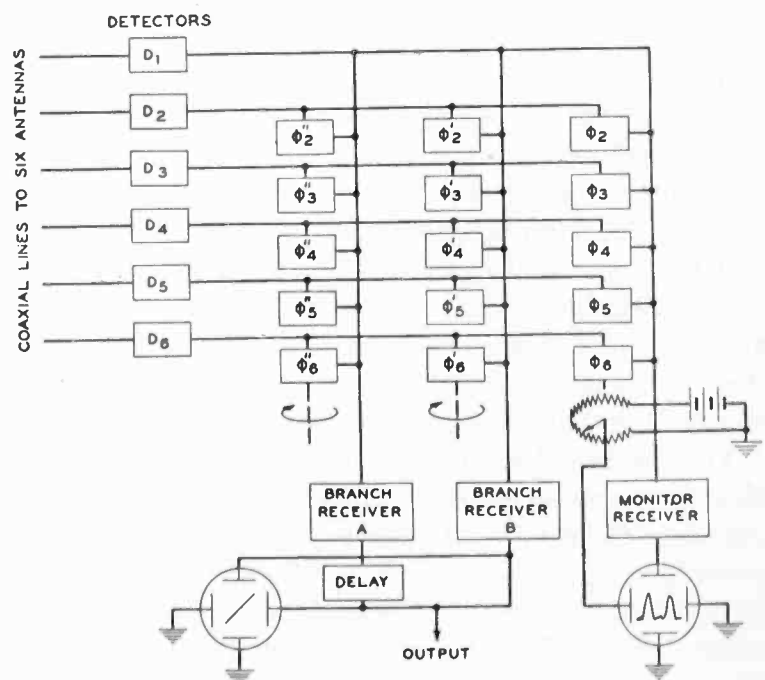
DETECTORS

COAXIAL LINES TO SIX ANTENNAS

$D_1$

$D_2$

$D_3$

$D_4$

$D_5$

$D_6$

$\Phi''_2$

$\Phi''_3$

$\Phi''_4$

$\Phi''_5$

$\Phi''_6$

$\Phi'_2$

$\Phi'_3$

$\Phi'_4$

$\Phi'_5$

$\Phi'_6$

$\Phi_2$

$\Phi_3$

$\Phi_4$

$\Phi_5$

$\Phi_6$

BRANCH RECEIVER A

BRANCH RECEIVER B

MONITOR RECEIVER

DELAY

OUTPUT